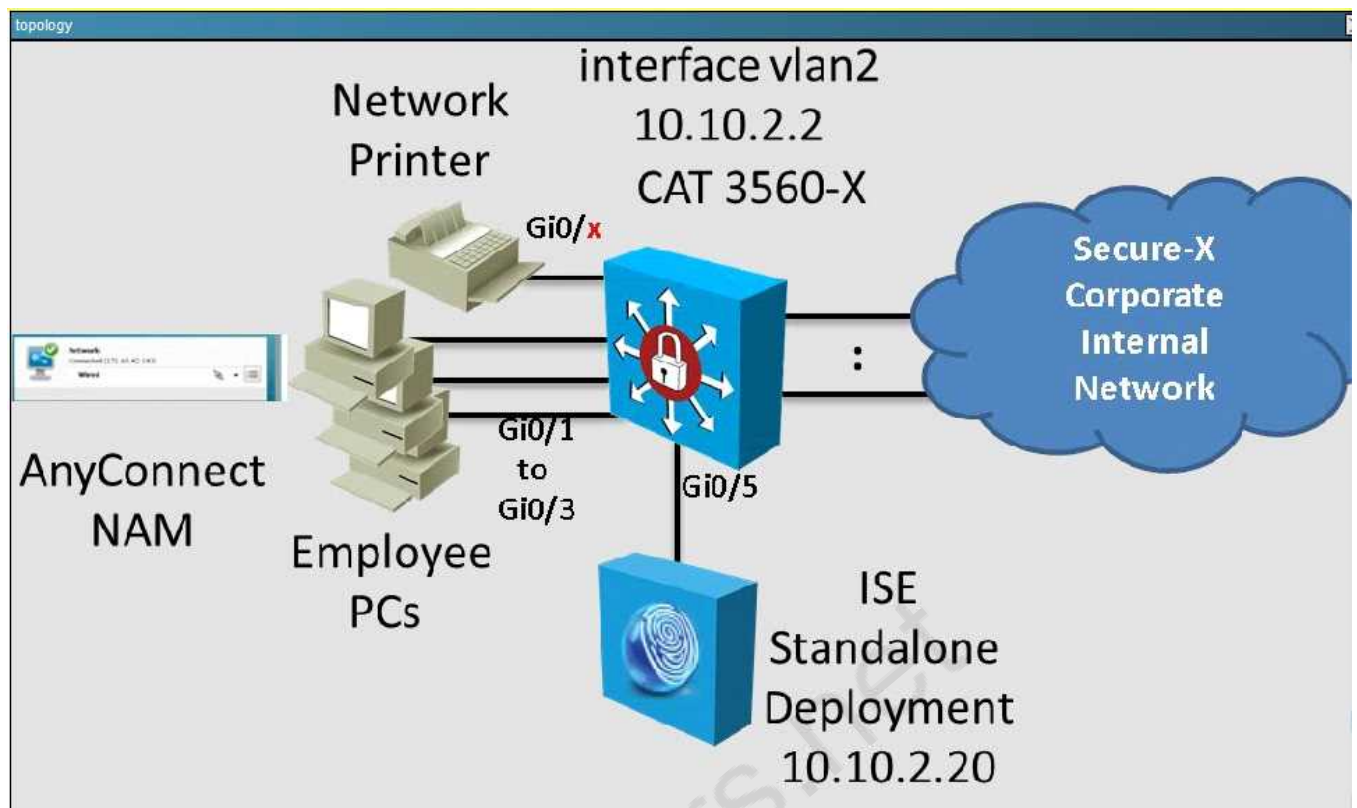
topology

interface vlan2
10.10.2.2
CAT 3560-X

Network
Printer

Gi0/x

Secure-X
Corporate
Internal
Network

Network
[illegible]
Wired

AnyConnect
NAM

Gi0/1
to
Gi0/3

Gi0/5

Employee
PCs

ISE
Standalone
Deployment
10.10.2.20